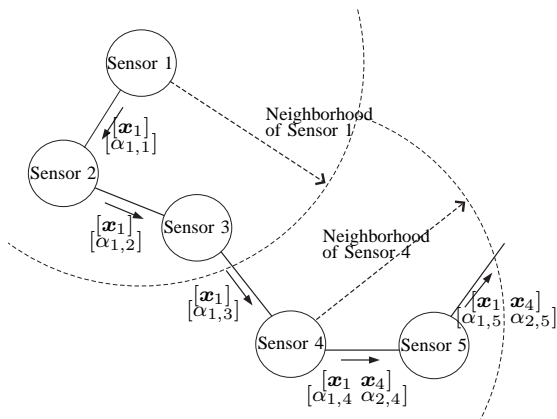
Sensor 1

Neighborhood of Sensor 1

$\begin{bmatrix} \boldsymbol{x}_1 \\ \alpha_{1,1} \end{bmatrix}$

Sensor 2

$\begin{bmatrix} \boldsymbol{x}_1 \\ \alpha_{1,2} \end{bmatrix}$

Sensor 3

Neighborhood of Sensor 4

$\begin{bmatrix} \boldsymbol{x}_1 \\ \alpha_{1,3} \end{bmatrix}$

$\begin{bmatrix} \boldsymbol{x}_1 & \boldsymbol{x}_4 \\ \alpha_{1,5} & \alpha_{2,5} \end{bmatrix}$

Sensor 4

Sensor 5

$\begin{bmatrix} \boldsymbol{x}_1 & \boldsymbol{x}_4 \\ \alpha_{1,4} & \alpha_{2,4} \end{bmatrix}$